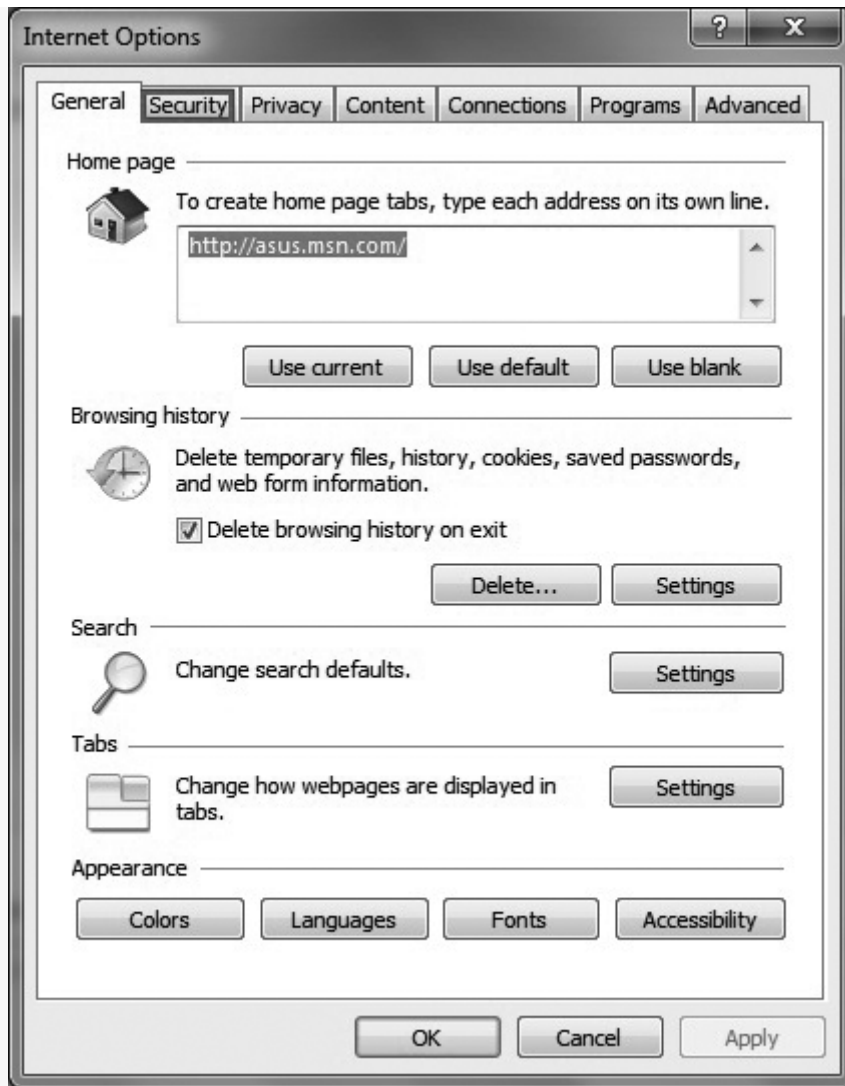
Internet Options

?

X

General | Security | Privacy | Content | Connections | Programs | Advanced

Home page

To create home page tabs, type each address on its own line.

http://asus.msn.com/

Use current | Use default | Use blank

Browsing history

Delete temporary files, history, cookies, saved passwords, and web form information.

☑ Delete browsing history on exit

Delete... | Settings

Search

Change search defaults.

Settings

Tabs

Change how webpages are displayed in tabs.

Settings

Appearance

Colors | Languages | Fonts | Accessibility

OK | Cancel | Apply